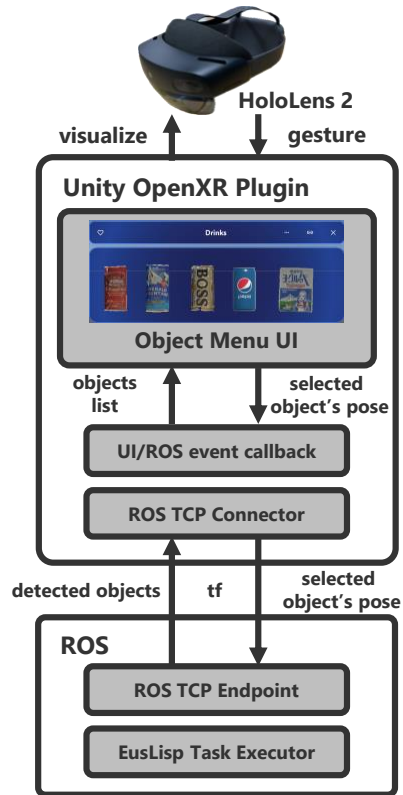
HoloLens 2

visualize

gesture

Unity OpenXR Plugin

Drinks

BOSS

Object Menu UI

objects list

selected object's pose

UI/ROS event callback

ROS TCP Connector

detected objects

tf

selected object's pose

ROS

ROS TCP Endpoint

EusLisp Task Executor